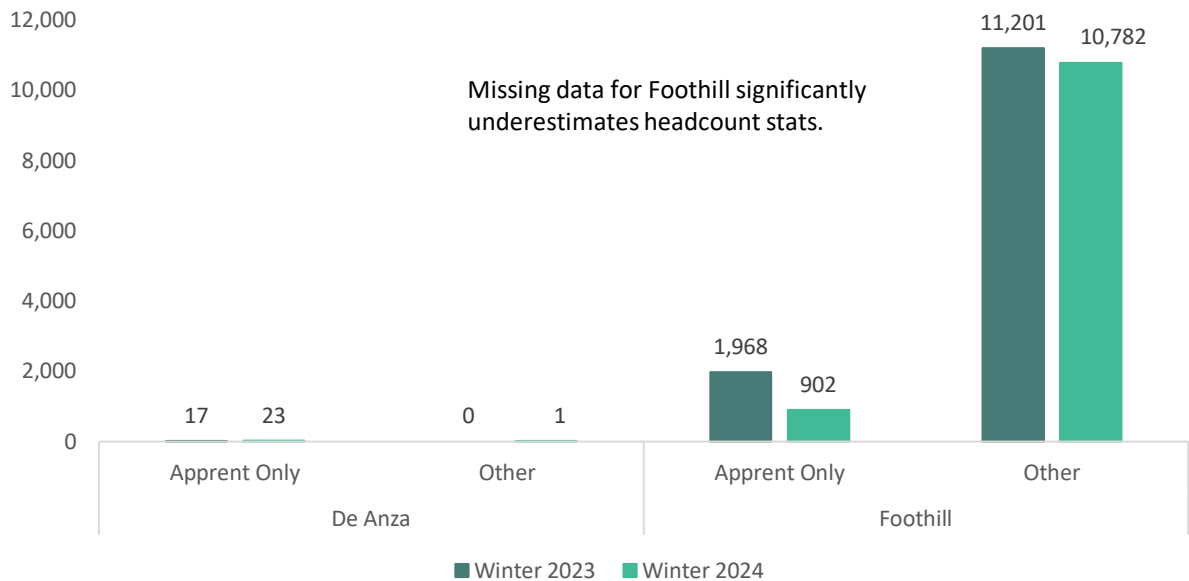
12,000
10,000
8,000
6,000
4,000
2,000
0

Missing data for Foothill significantly underestimates headcount stats.

17 23
0 1
1,968 902
11,201 10,782

Apprent Only
Other
Apprent Only
Other
De Anza
Foothill

Winter 2023 Winter 2024